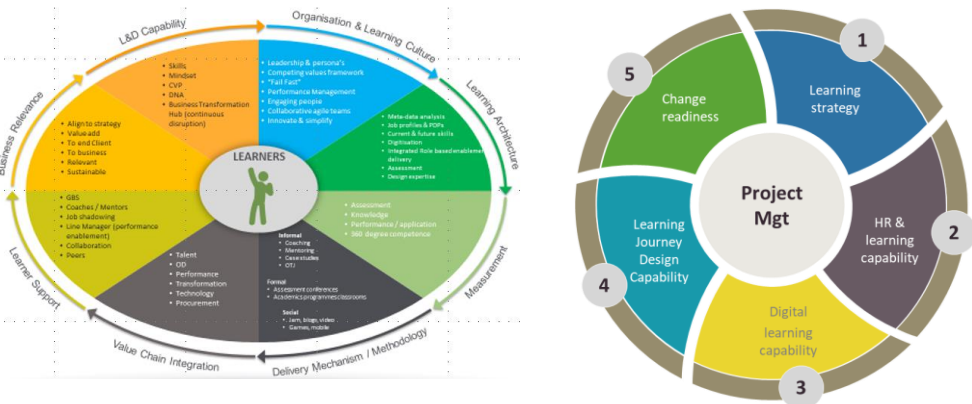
L&D Capability

Organisation & Learning Culture

Learning Architecture

Measurement

Delivery Mechanism / Methodology

Value Chain Integration

Learner Support

Business Relevance

• Skills
• Mindset
• CVP
• DNA
• Business Transformation Hub (continuous disruption)

• Leadership & persona's
• Competing values framework
• "Fail Fast"
• Performance Management
• Engaging people
• Collaborative agile teams
• Innovate & simplify

• Meta-data analysis
• Job profiles & POPs
• Current & future skills
• Digitisation
• Integrated Role based enablement delivery
• Assessment
• Design expertise

• Assessment
• Knowledge
• Performance / application
• 360 degree competence

Informal
• Coaching
• Mentoring
• Case studies
• OTJ

Formal
• Assessment conferences
• Academics programmes classrooms

Social
• Jam, blogs, video
• Games, mobile

• Talent
• OD
• Performance
• Transformation
• Technology
• Procurement

• GBS
• Coaches / Mentors
• Job shadowing
• Line Manager (performance enablement)
• Collaboration
• Peers

• Align to strategy
• Value add
• To end Client
• To business
• Relevant
• Sustainable

LEARNERS

1
Learning strategy

2
HR & learning capability

3
Digital learning capability

4
Learning Journey Design Capability

5
Change readiness

Project Mgt